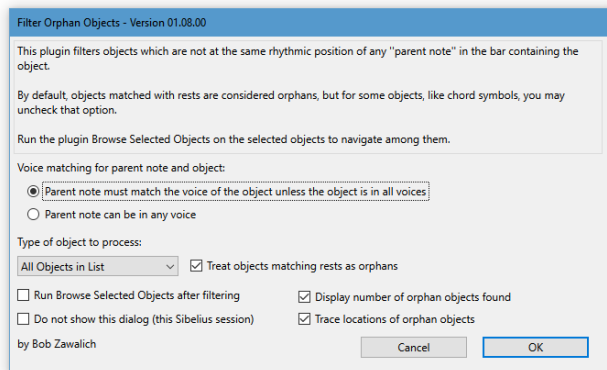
Filter Orphan Objects - Version 01.08.00

This plugin filters objects which are not at the same rhythmic position of any "parent note" in the bar containing the object.

By default, objects matched with rests are considered orphans, but for some objects, like chord symbols, you may uncheck that option.

Run the plugin Browse Selected Objects on the selected objects to navigate among them.

Voice matching for parent note and object:

Parent note must match the voice of the object unless the object is in all voices

Parent note can be in any voice

Type of object to process:

All Objects in List

Treat objects matching rests as orphans

Run Browse Selected Objects after filtering

Display number of orphan objects found

Do not show this dialog (this Sibelius session)

Trace locations of orphan objects

by Bob Zawalich

Cancel

OK